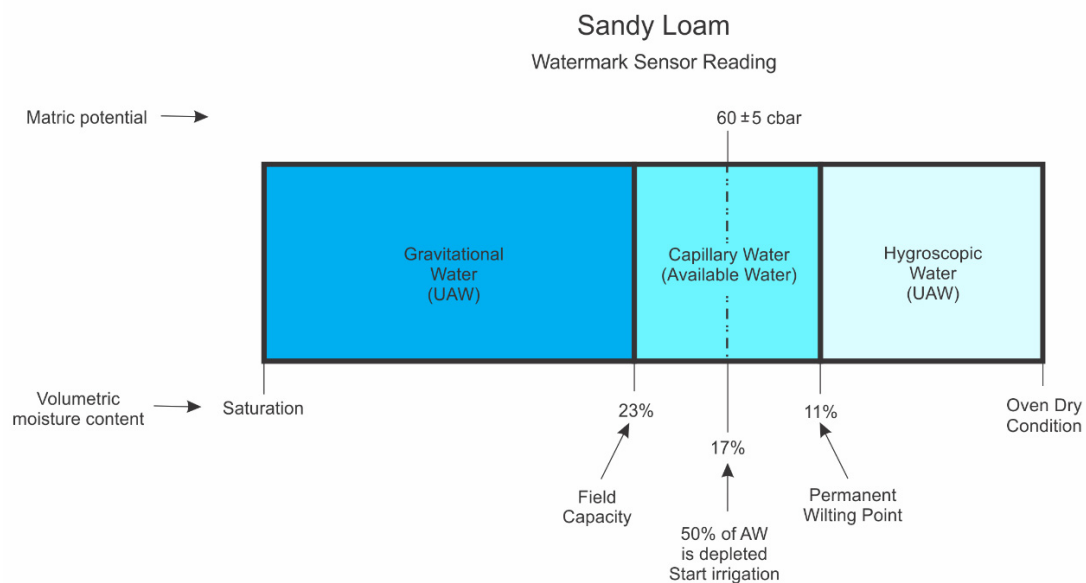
Sandy Loam

Watermark Sensor Reading

Matric potential

60 ± 5 cbar

Gravitational Water (UAW)

Capillary Water (Available Water)

Hygroscopic Water (UAW)

Volumetric moisture content

Saturation

23%

17%

11%

Oven Dry Condition

Field Capacity

50% of AW is depleted Start irrigation

Permanent Wilting Point